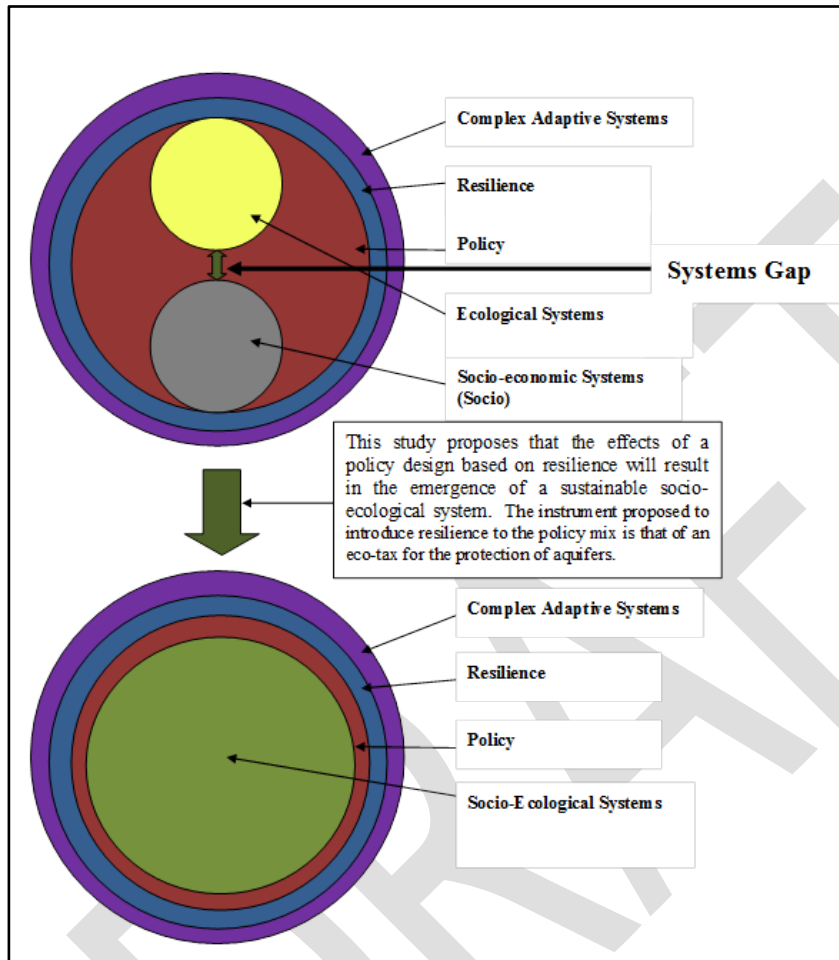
Complex Adaptive Systems

Resilience

Policy

Systems Gap

Ecological Systems

Socio-economic Systems (Socio)

This study proposes that the effects of a policy design based on resilience will result in the emergence of a sustainable socio-ecological system. The instrument proposed to introduce resilience to the policy mix is that of an eco-tax for the protection of aquifers.

Complex Adaptive Systems

Resilience

Policy

Socio-Ecological Systems